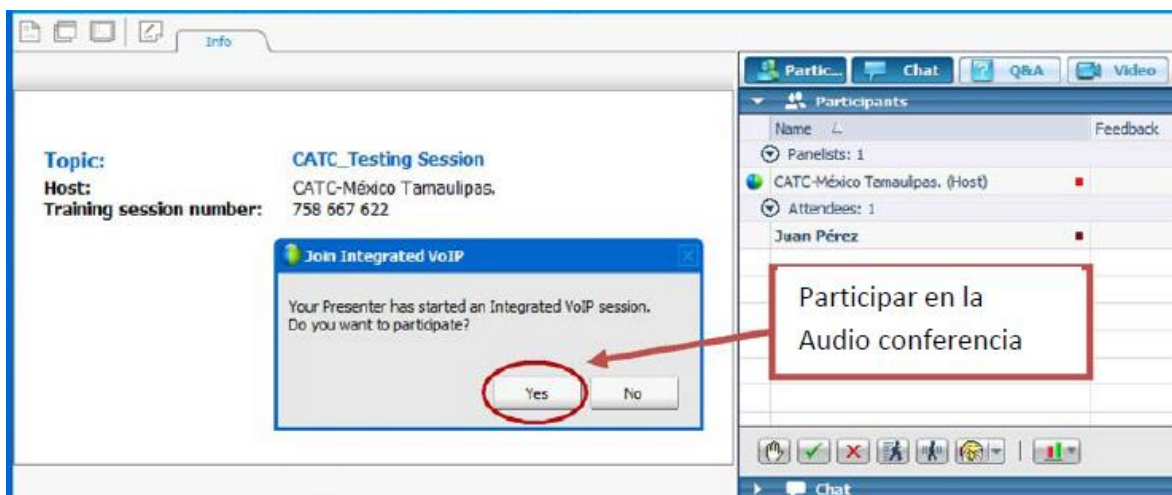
Info

Topic: CATC_Testing Session
Host: CATC-México Tamaulipas.
Training session number: 758 667 622

Join Integrated VoIP

Your Presenter has started an Integrated VoIP session. Do you want to participate?

Yes No

Partic... Chat Q&A Video

Participants

Name Feedback

Panelists: 1

CATC-México Tamaulipas. (Host)

Attendees: 1

Juan Pérez

Participar en la Audio conferencia

Chat